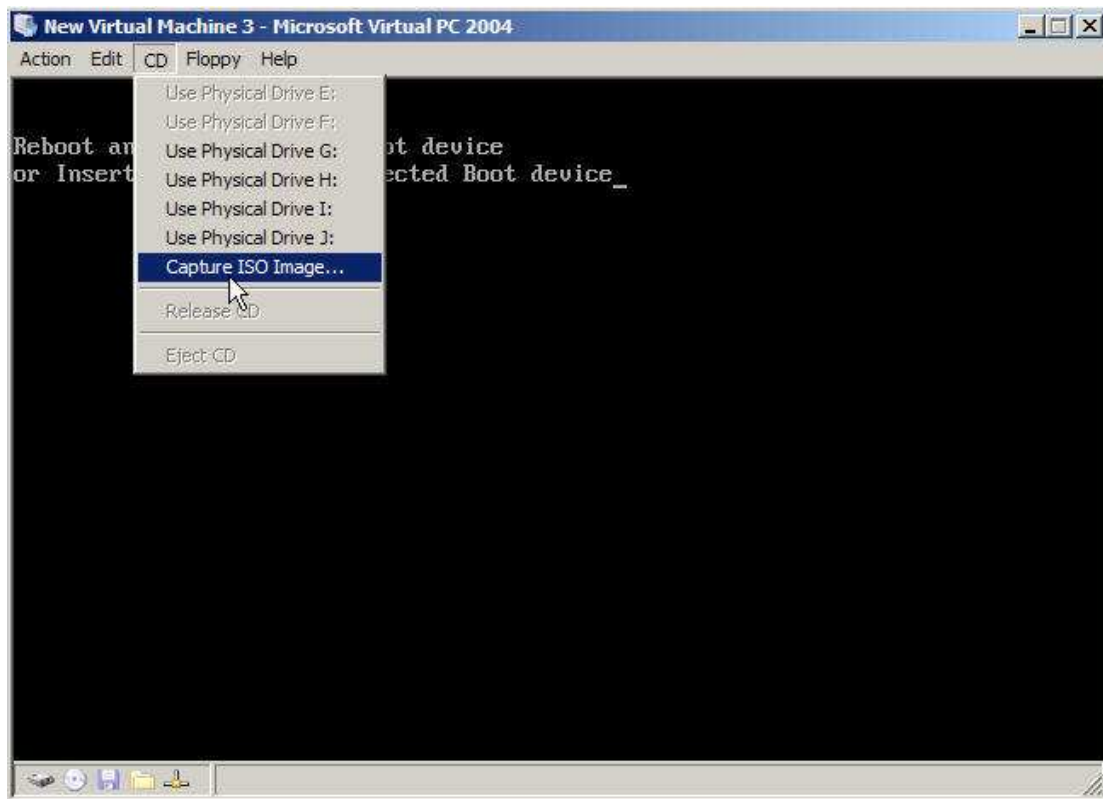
New Virtual Machine 3 - Microsoft Virtual PC 2004

Action Edit CD Floppy Help

Use Physical Drive E:
Use Physical Drive F:
Use Physical Drive G:
Use Physical Drive H:
Use Physical Drive I:
Use Physical Drive J:
Capture ISO Image...
Release CD
Eject CD

Reboot an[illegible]ot device
or Insert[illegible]ected Boot device_